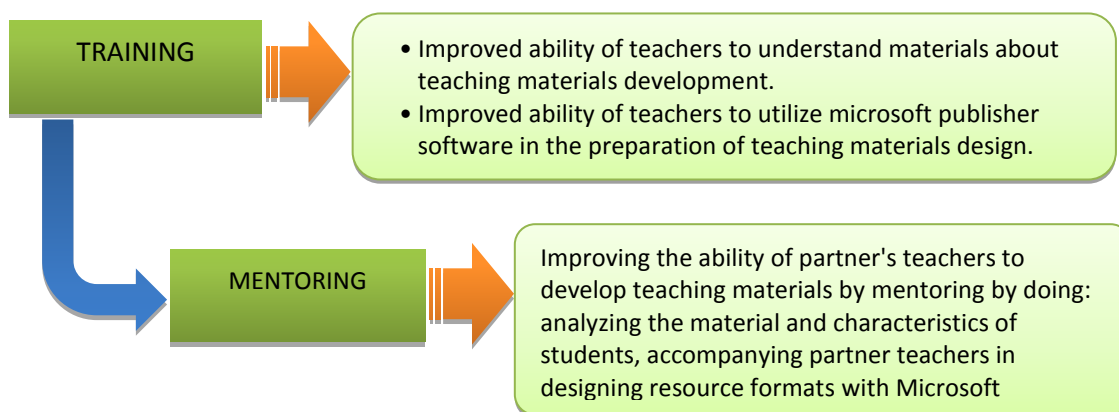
TRAINING

• Improved ability of teachers to understand materials about teaching materials development.
• Improved ability of teachers to utilize microsoft publisher software in the preparation of teaching materials design.

MENTORING

Improving the ability of partner's teachers to develop teaching materials by mentoring by doing: analyzing the material and characteristics of students, accompanying partner teachers in designing resource formats with Microsoft